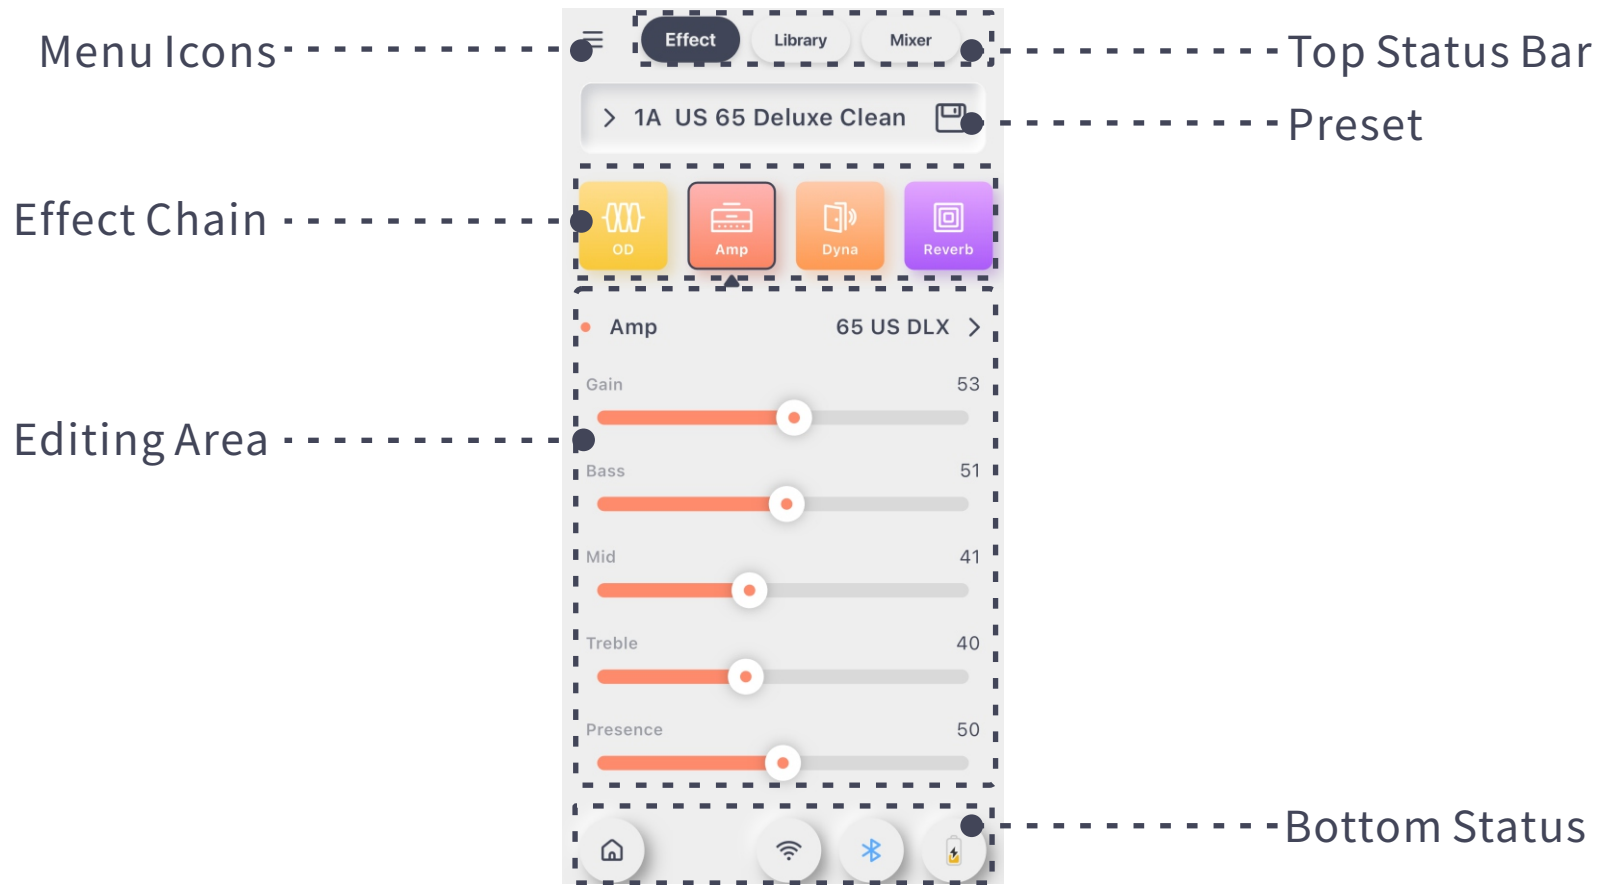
Menu Icons

Effect Library Mixer

Top Status Bar

> 1A US 65 Deluxe Clean

Preset

Effect Chain

OD Amp Dyna Reverb

Amp 65 US DLX >

Gain 53

Editing Area

Bass 51

Mid 41

Treble 40

Presence 50

Bottom Status